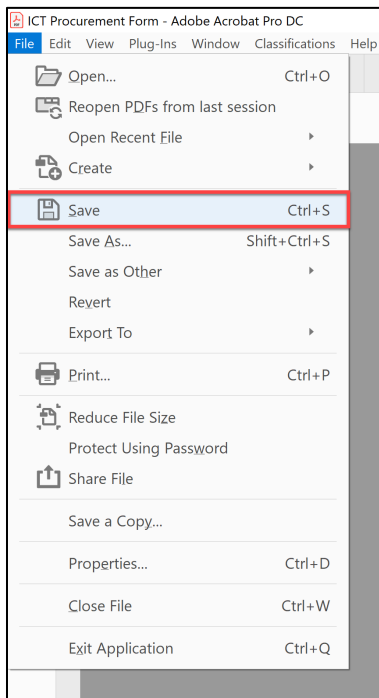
ICT Procurement Form - Adobe Acrobat Pro DC
File Edit View Plug-Ins Window Classifications Help

Open... Ctrl+O
Reopen PDFs from last session
Open Recent File
Create
Save Ctrl+S
Save As... Shift+Ctrl+S
Save as Other
Revert
Export To
Print... Ctrl+P
Reduce File Size
Protect Using Password
Share File
Save a Copy...
Properties... Ctrl+D
Close File Ctrl+W
Exit Application Ctrl+Q